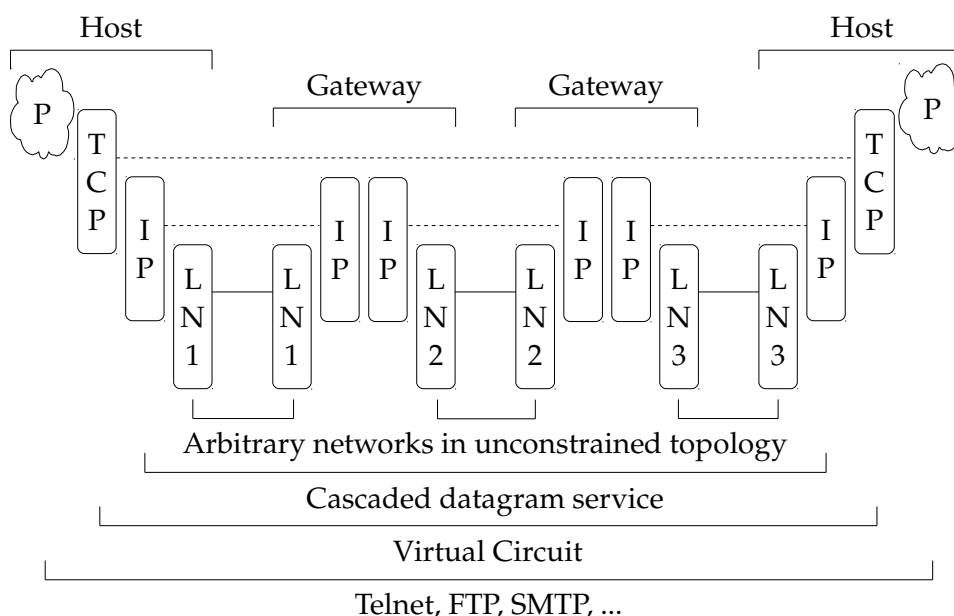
Host

Host

Gateway

Gateway

P

P

TCP

TCP

IP

IP

IP

IP

IP

IP

LN1

LN1

LN2

LN2

LN3

LN3

Arbitrary networks in unconstrained topology

Cascaded datagram service

Virtual Circuit

Telnet, FTP, SMTP, ...